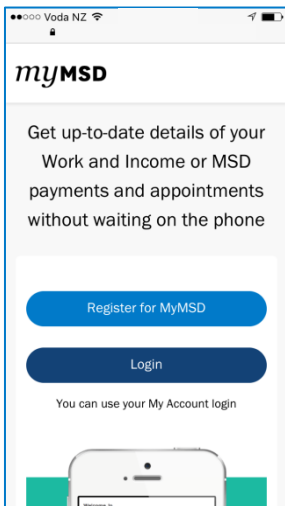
●●○○○ Voda NZ

myMSD

Get up-to-date details of your Work and Income or MSD payments and appointments without waiting on the phone

Register for MyMSD

Login

You can use your My Account login

Welcome to